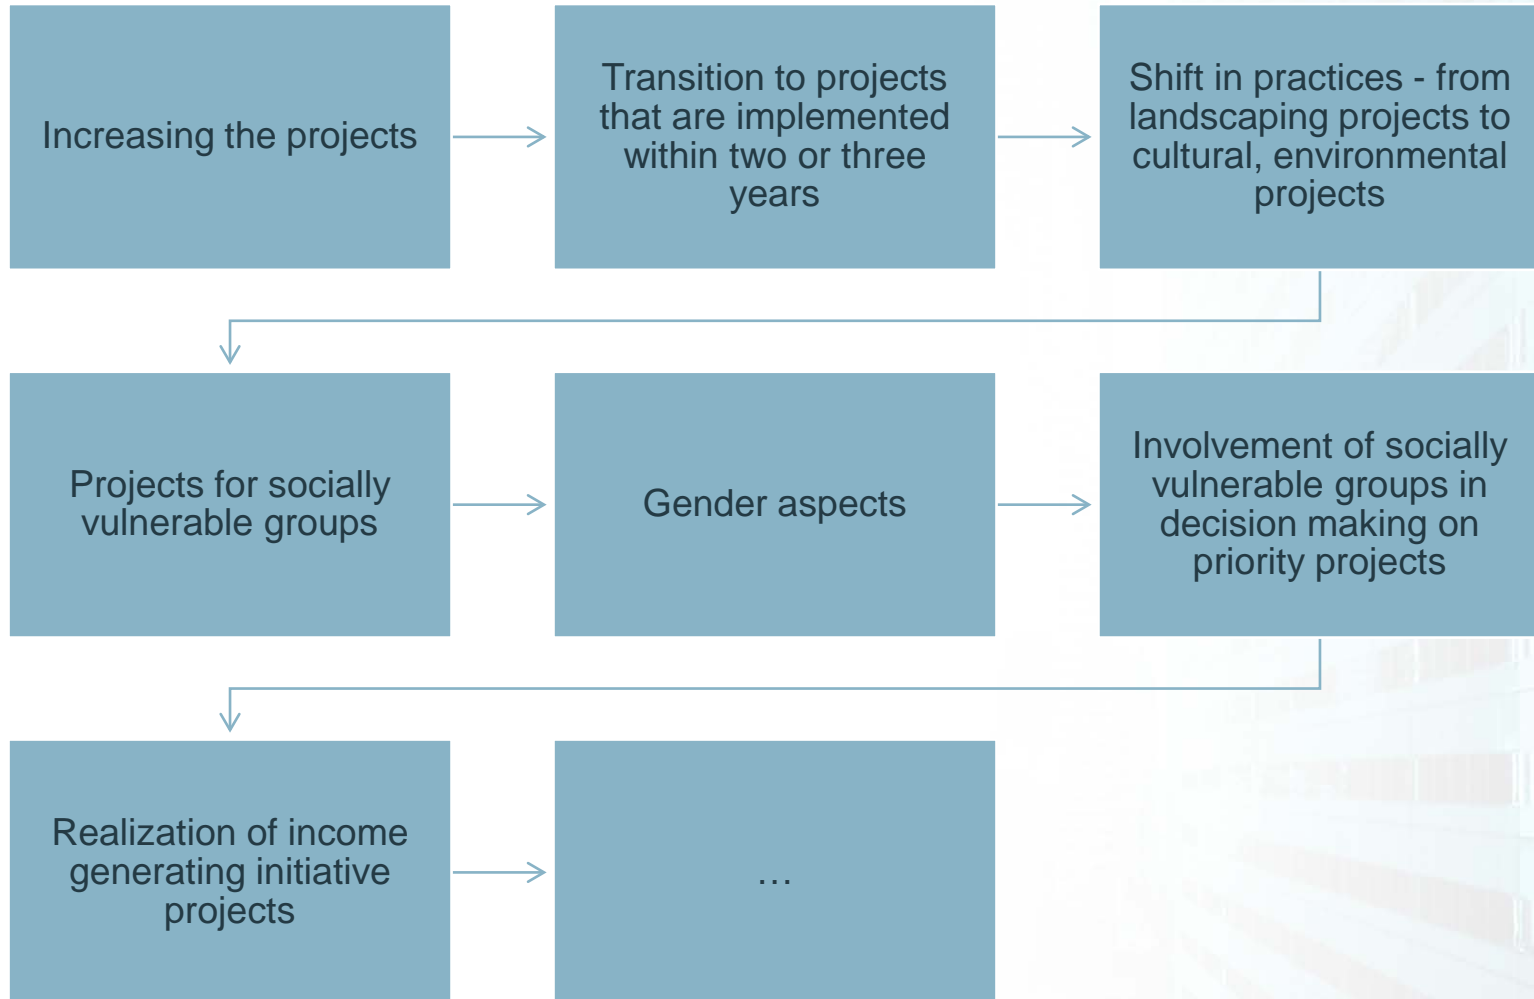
Increasing the projects

Transition to projects that are implemented within two or three years

Shift in practices - from landscaping projects to cultural, environmental projects

Projects for socially vulnerable groups

Gender aspects

Involvement of socially vulnerable groups in decision making on priority projects

Realization of income generating initiative projects

...